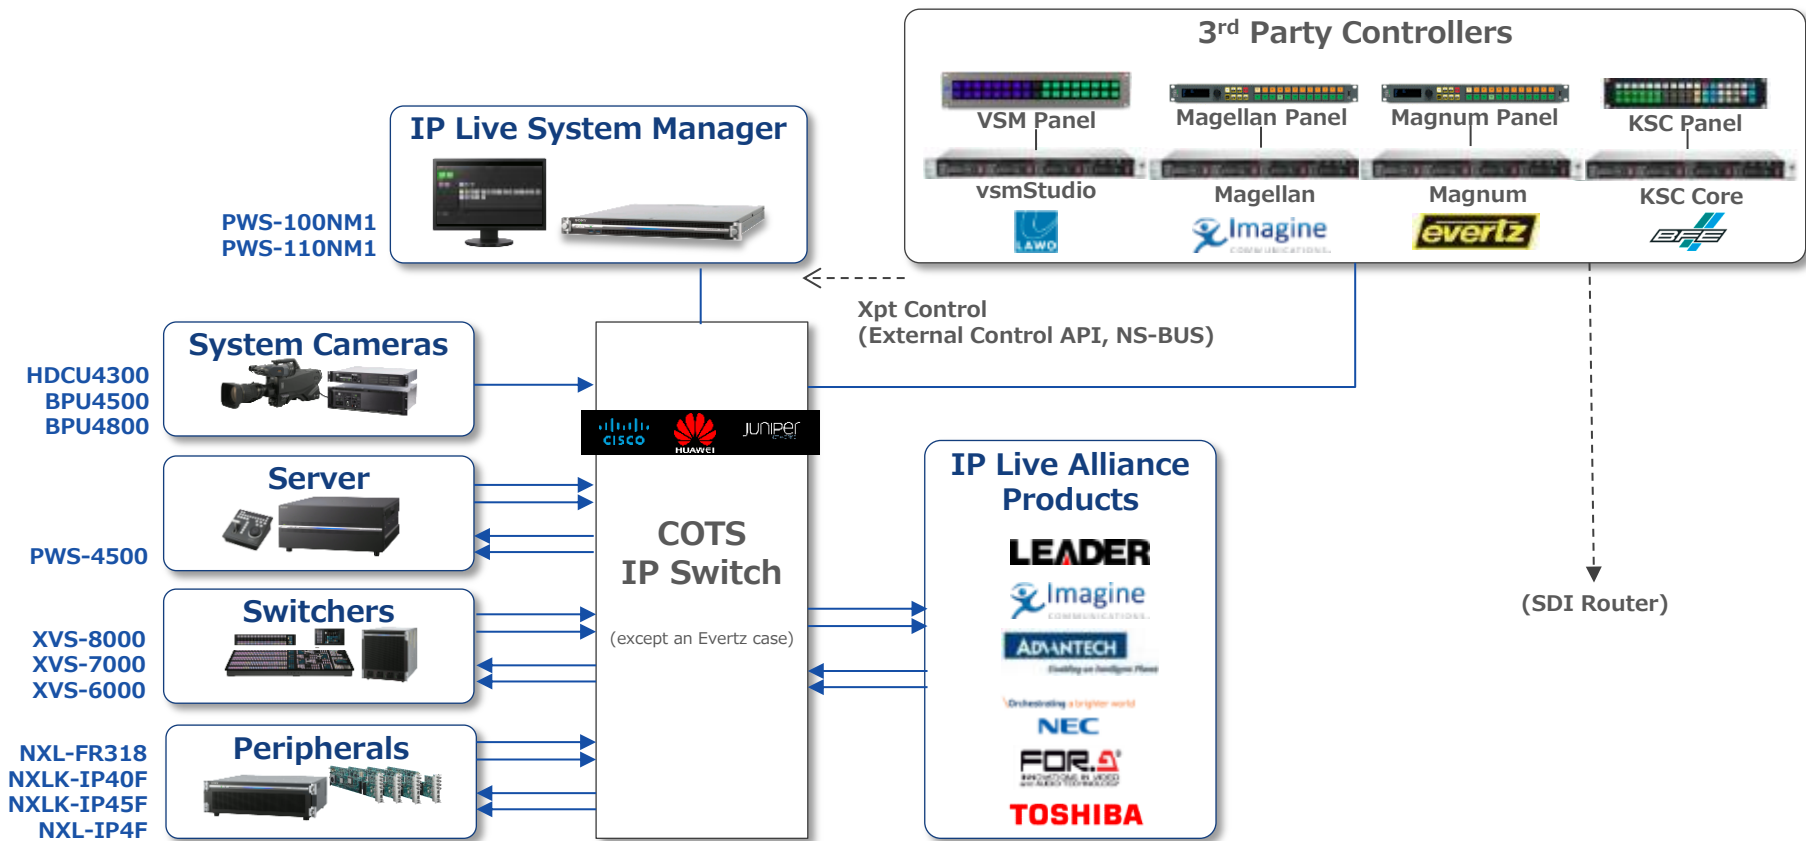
3rd Party Controllers

VSM Panel
vsmStudio
LAWO

Magellan Panel
Magellan
Imagine

Magnum Panel
Magnum
evertz

KSC Panel
KSC Core

IP Live System Manager

PWS-100NM1
PWS-110NM1

Xpt Control
(External Control API, NS-BUS)

System Cameras

HDCU4300
BPU4500
BPU4800

cisco
HUAWEI
JUNIPER

Server

PWS-4500

COTS
IP Switch

(except an Evertz case)

Switchers

XVS-8000
XVS-7000
XVS-6000

Peripherals

NXL-FR318
NXLK-IP40F
NXLK-IP45F
NXL-IP4F

IP Live Alliance Products

LEADER
Imagine
ADVANTECH
NEC
FOR.A
TOSHIBA

(SDI Router)